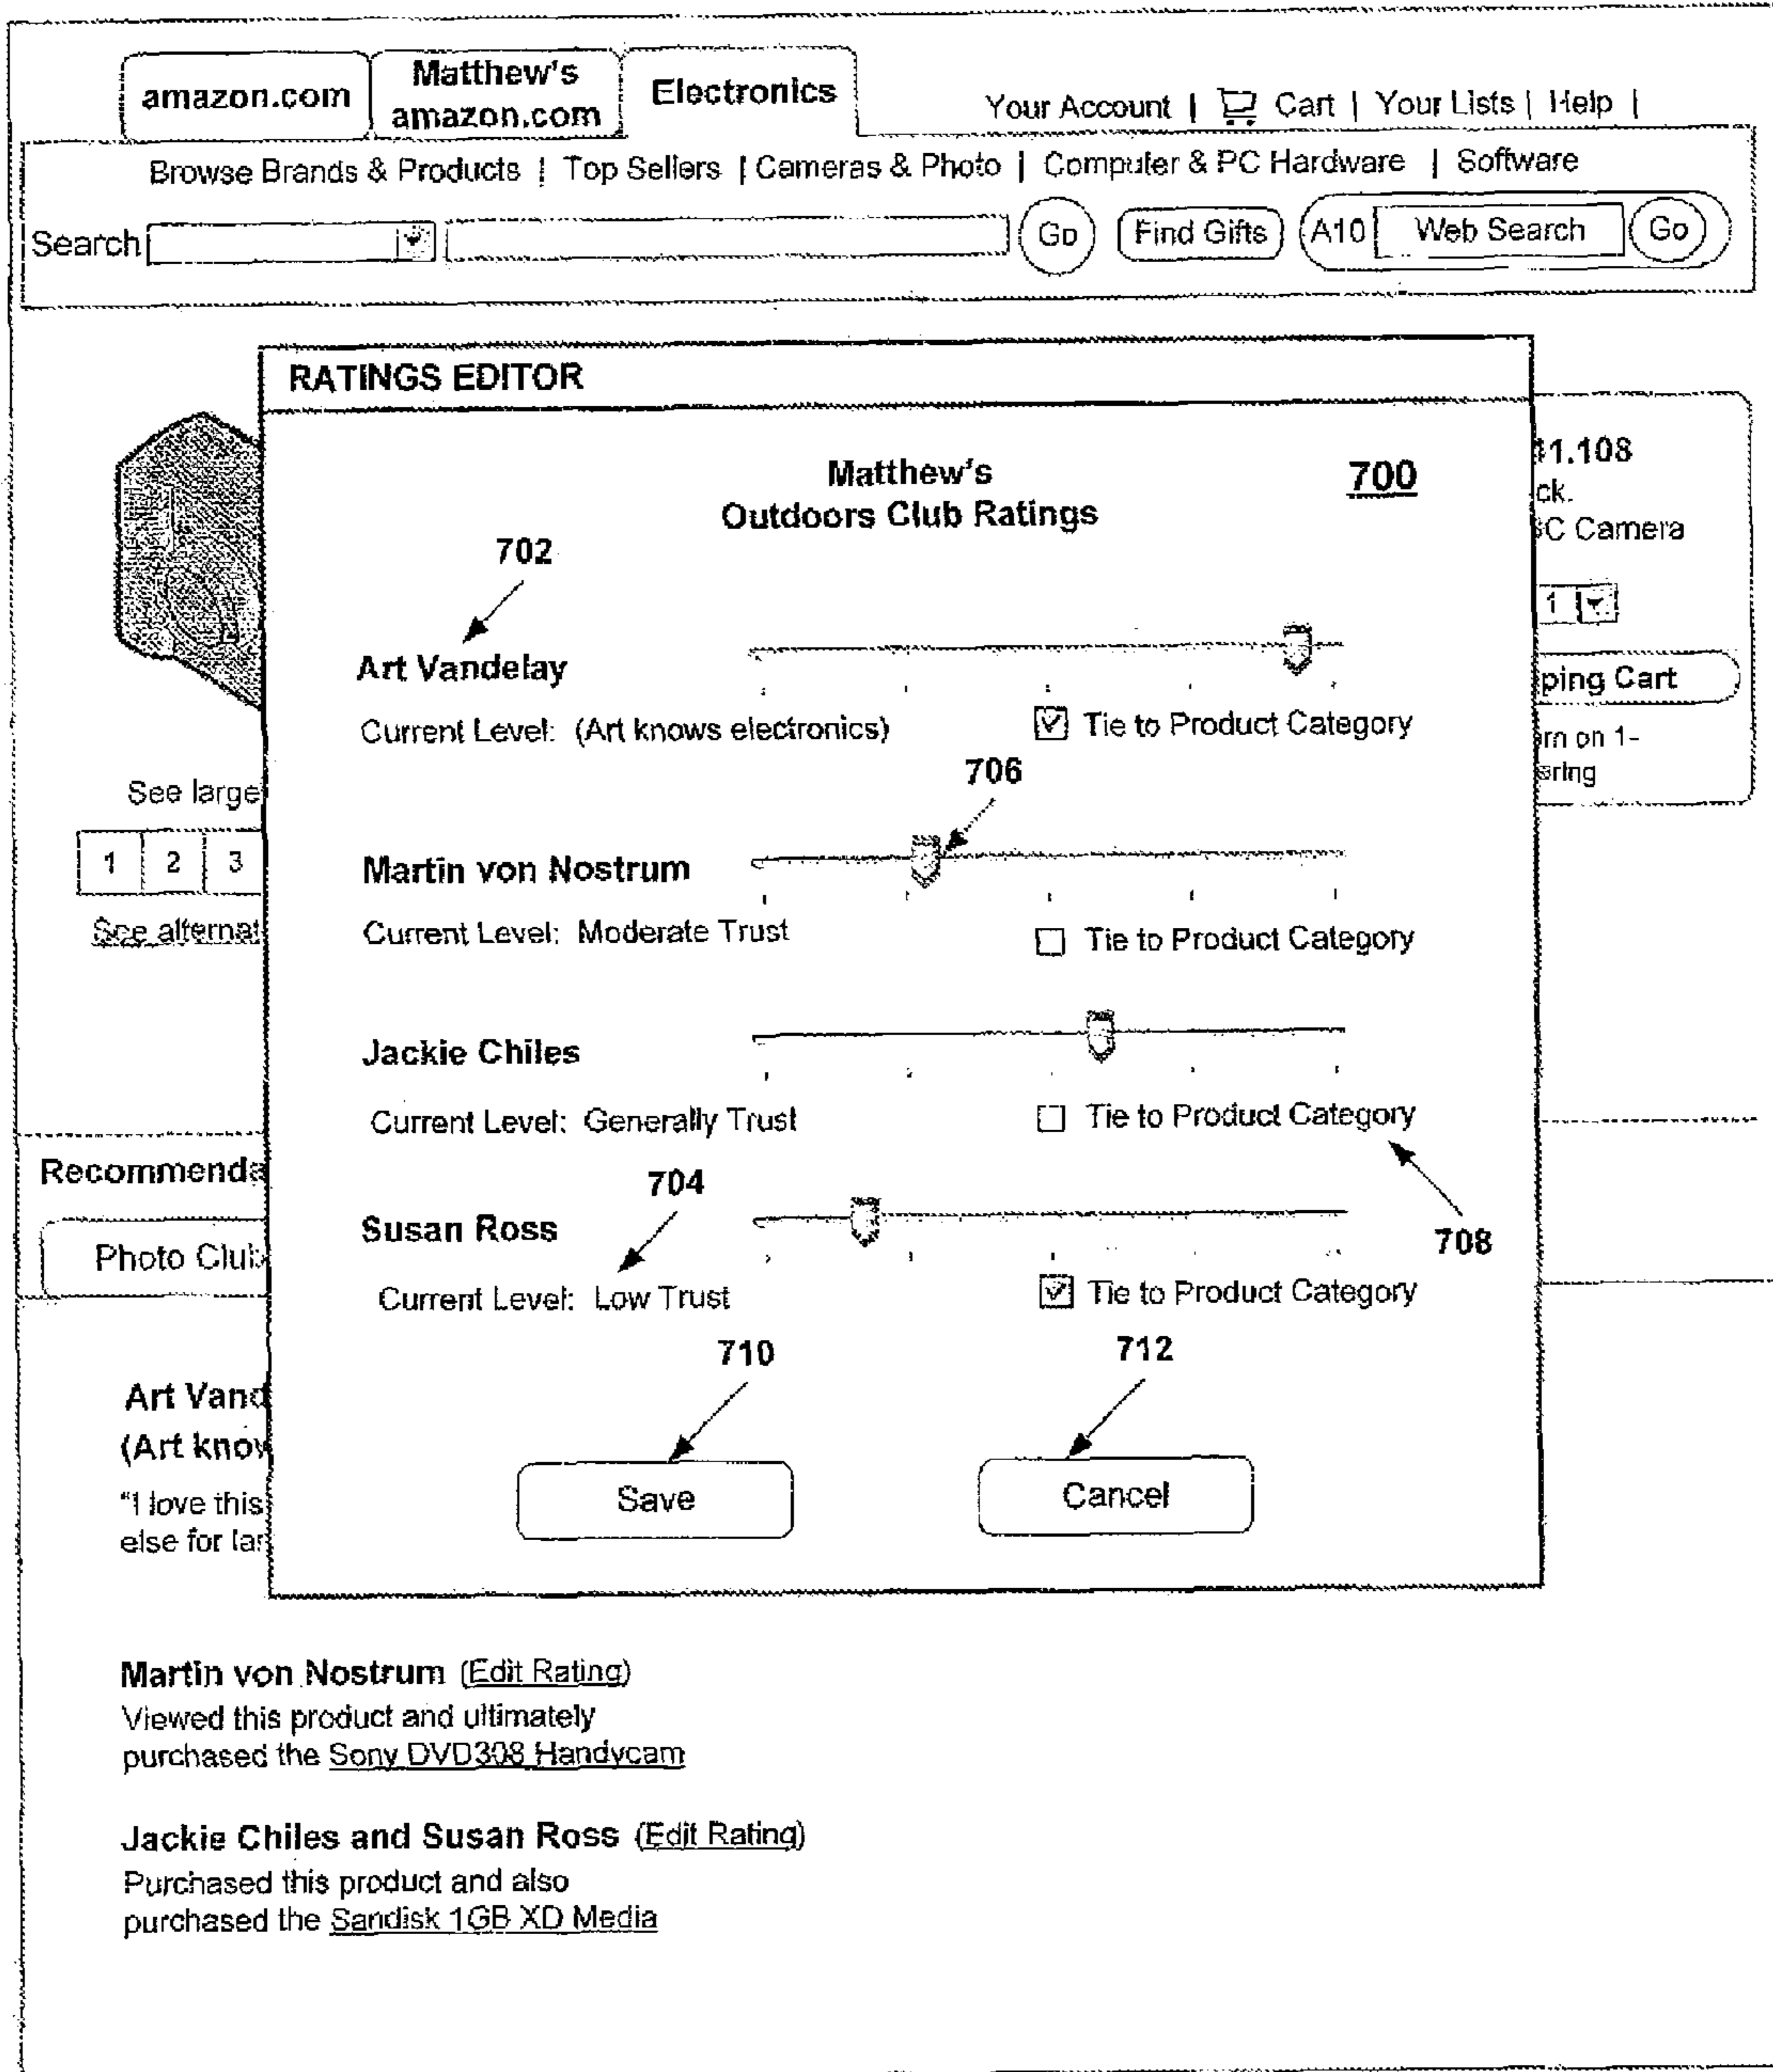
amazon.com | Matthew's amazon.com | Electronics

Your Account | Cart | Your Lists | Help |

Browse Brands & Products | Top Sellers | Cameras & Photo | Computer & PC Hardware | Software

Search Go Find Gifts A10 Web Search Go

RATINGS EDITOR

Matthew's Outdoors Club Ratings

700

702

Art Vandelay

Current Level: (Art knows electronics)

Tie to Product Category

706

Martin von Nostrum

Current Level: Moderate Trust

Tie to Product Category

Jackie Chiles

Current Level: Generally Trust

Tie to Product Category

704

Susan Ross

Current Level: Low Trust

Tie to Product Category

708

710

712

Save

Cancel

1.108
ck.
C Camera
1
ping Cart
rn on 1-
ring

See large
1 2 3
See alternat

Recommenda
Photo Club

Art Vand
(Art know
"I love this
else for la

Martin von Nostrum (Edit Rating)
Viewed this product and ultimately purchased the Sony DVD308 Handycam

Jackie Chiles and Susan Ross (Edit Rating)
Purchased this product and also purchased the Sandisk 1GB XD Media